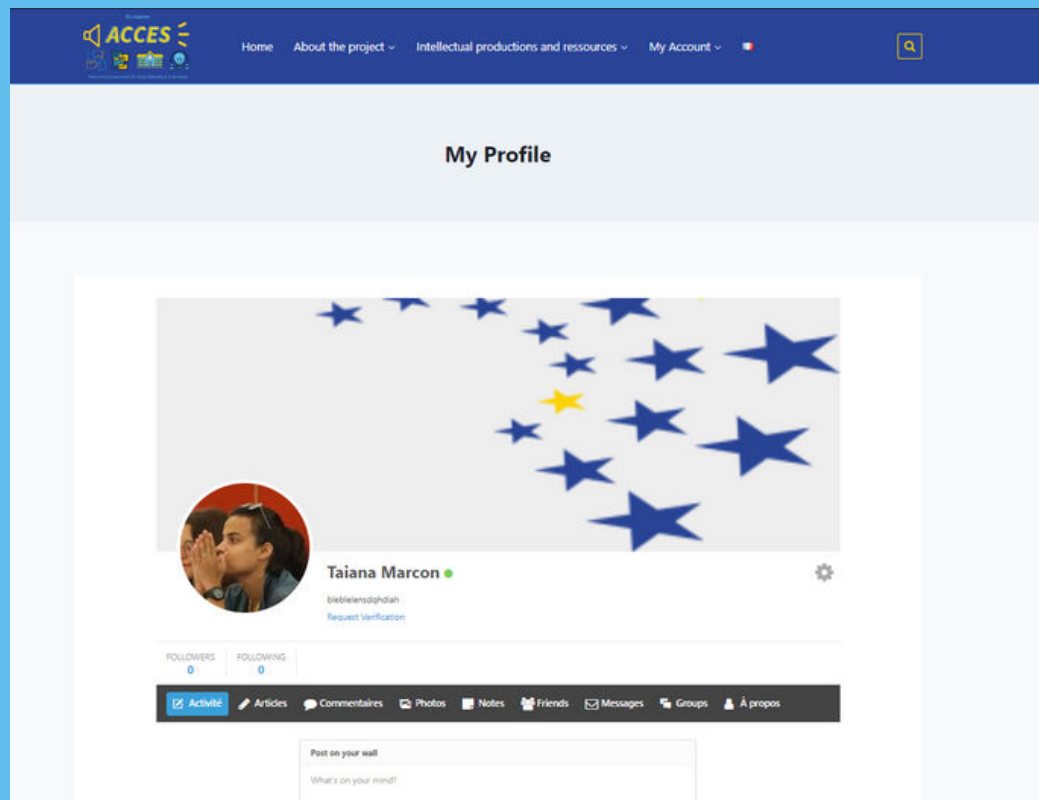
ACCES

Home About the project Intellectual productions and ressources My Account

My Profile

Taiana Marcon

bleblelensdqhdlah

Request Verification

FOLLOWERS
0

FOLLOWING
0

Activité Articles Commentaires Photos Notes Friends Messages Groups À propos

Post on your wall

What's on your mind?